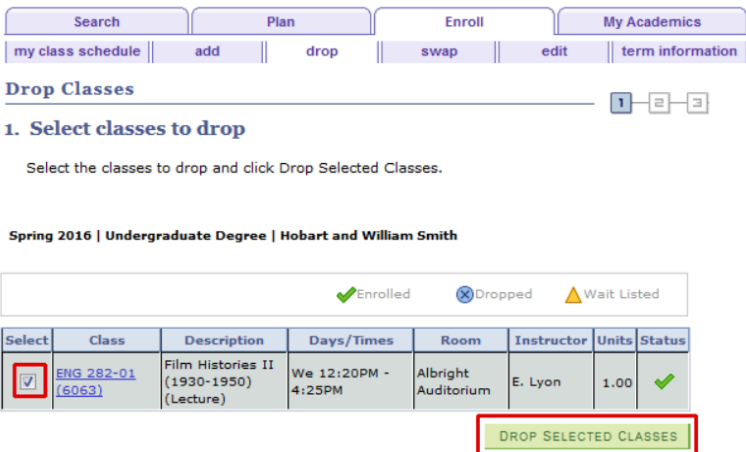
Search | Plan | Enroll | My Academics

my class schedule | add | drop | swap | edit | term information

Drop Classes

1 2 3

1. Select classes to drop

Select the classes to drop and click Drop Selected Classes.

Spring 2016 | Undergraduate Degree | Hobart and William Smith

Enrolled Dropped Wait Listed

| Select | Class | Description | Days/Times | Room | Instructor | Units | Status |
|---|---|---|---|---|---|---|---|
| ☑ | ENG 282-01 (6063) | Film Histories II (1930-1950) (Lecture) | We 12:20PM - 4:25PM | Albright Auditorium | E. Lyon | 1.00 | ✔ |

DROP SELECTED CLASSES